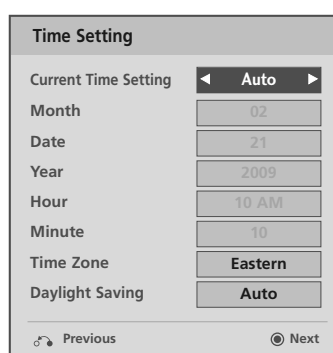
Time Setting

| | |
|---|---|
| Current Time Setting | ◀ Auto ▶ |
| Month | 02 |
| Date | 21 |
| Year | 2009 |
| Hour | 10 AM |
| Minute | 10 |
| Time Zone | Eastern |
| Daylight Saving | Auto |

Previous

Next